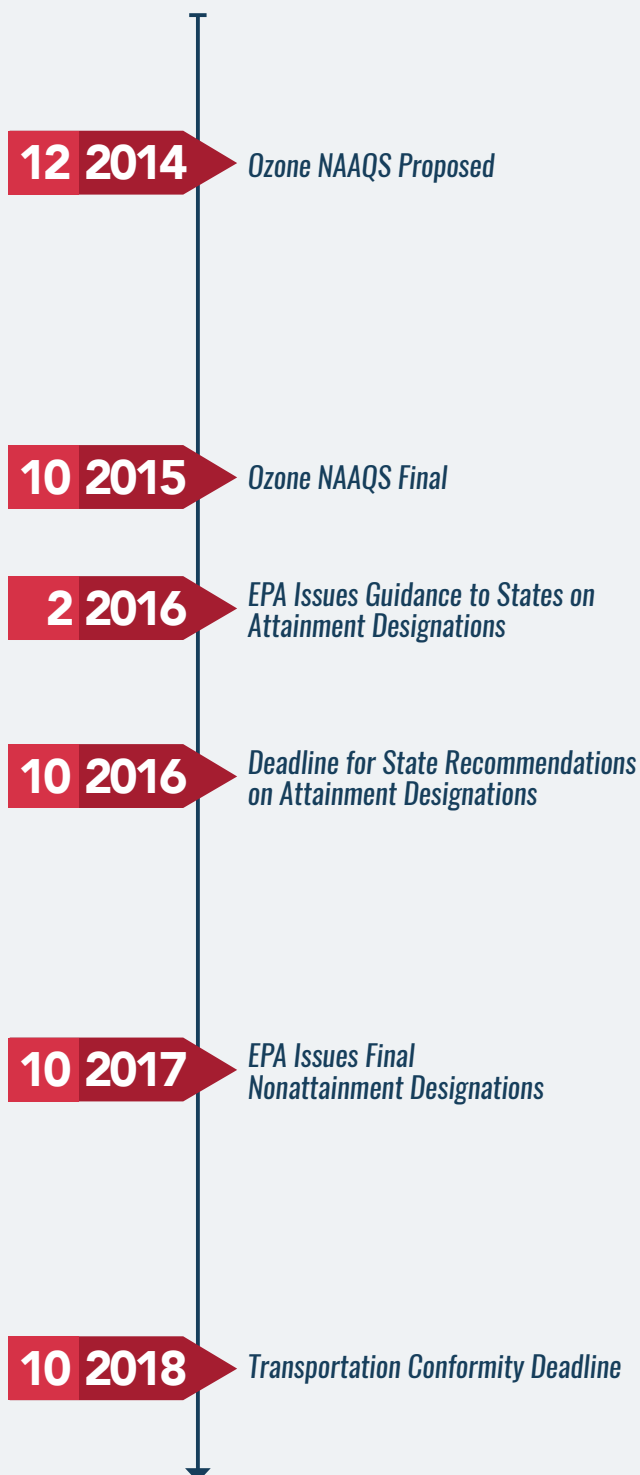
12 2014 Ozone NAAQS Proposed

10 2015 Ozone NAAQS Final

2 2016 EPA Issues Guidance to States on Attainment Designations

10 2016 Deadline for State Recommendations on Attainment Designations

10 2017 EPA Issues Final Nonattainment Designations

10 2018 Transportation Conformity Deadline